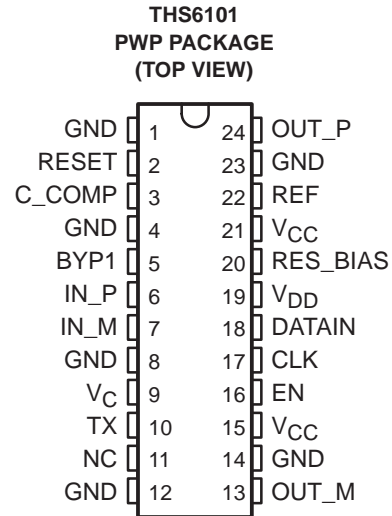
THS6101
PWP PACKAGE
(TOP VIEW)

GND 1
RESET 2
C_COMP 3
GND 4
BYP1 5
IN_P 6
IN_M 7
GND 8
$V_C$ 9
TX 10
NC 11
GND 12

24 OUT_P
23 GND
22 REF
21 $V_{CC}$
20 RES_BIAS
19 $V_{DD}$
18 DATAIN
17 CLK
16 EN
15 $V_{CC}$
14 GND
13 OUT_M